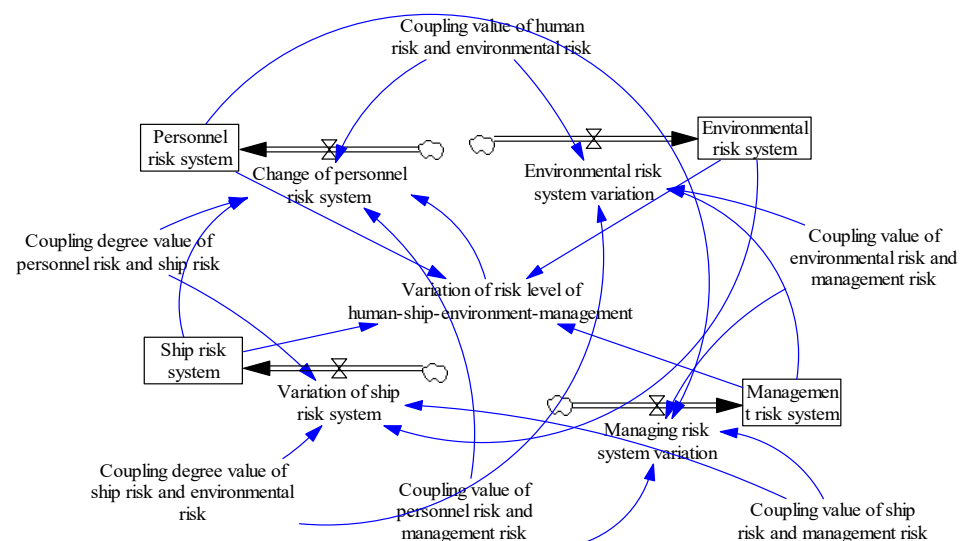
Coupling value of human risk and environmental risk

Personnel risk system

Change of personnel risk system

Environmental risk system variation

Environmental risk system

Coupling degree value of personnel risk and ship risk

Coupling value of environmental risk and management risk

Variation of risk level of human-ship-environment-management

Ship risk system

Variation of ship risk system

Managemen t risk system

Managing risk system variation

Coupling degree value of ship risk and environmental risk

Coupling value of personnel risk and management risk

Coupling value of ship risk and management risk